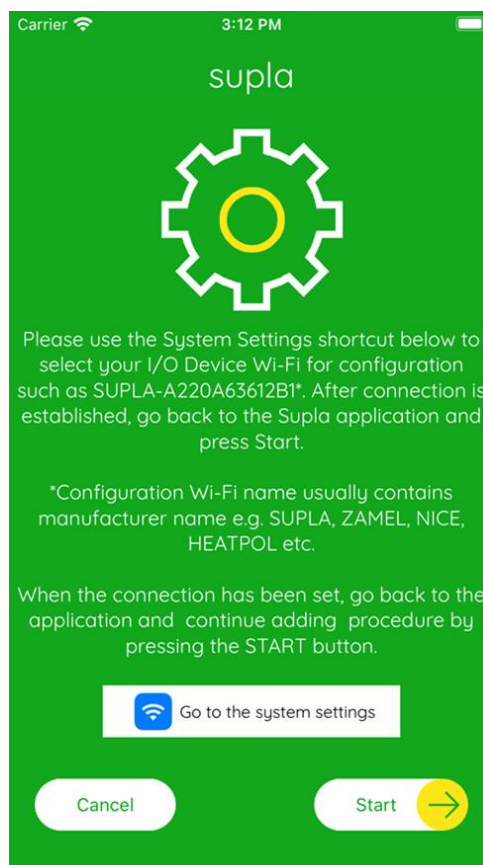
Carrier 3:12 PM

supla

Please use the System Settings shortcut below to select your I/O Device Wi-Fi for configuration such as SUPLA-A220A63612B1*. After connection is established, go back to the Supla application and press Start.

*Configuration Wi-Fi name usually contains manufacturer name e.g. SUPLA, ZAMEL, NICE, HEATPOL etc.

When the connection has been set, go back to the application and continue adding procedure by pressing the START button.

Go to the system settings

Cancel

Start